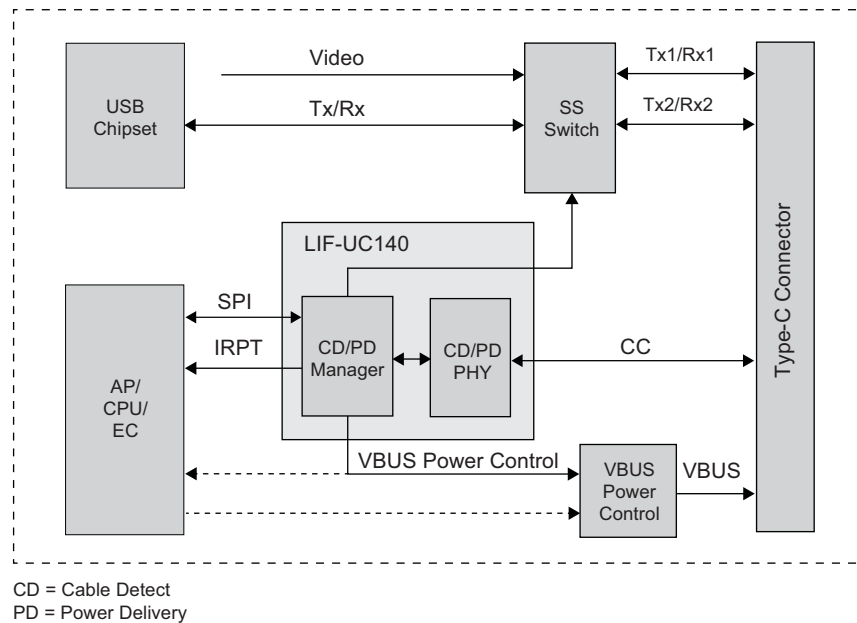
USB Chipset

Video

Tx/Rx

SS Switch

Tx1/Rx1

Tx2/Rx2

Type-C Connector

LIF-UC140

SPI

IRPT

AP/ CPU/ EC

CD/PD Manager

CD/PD PHY

CC

VBUS Power Control

VBUS Power Control

VBUS

CD = Cable Detect
PD = Power Delivery